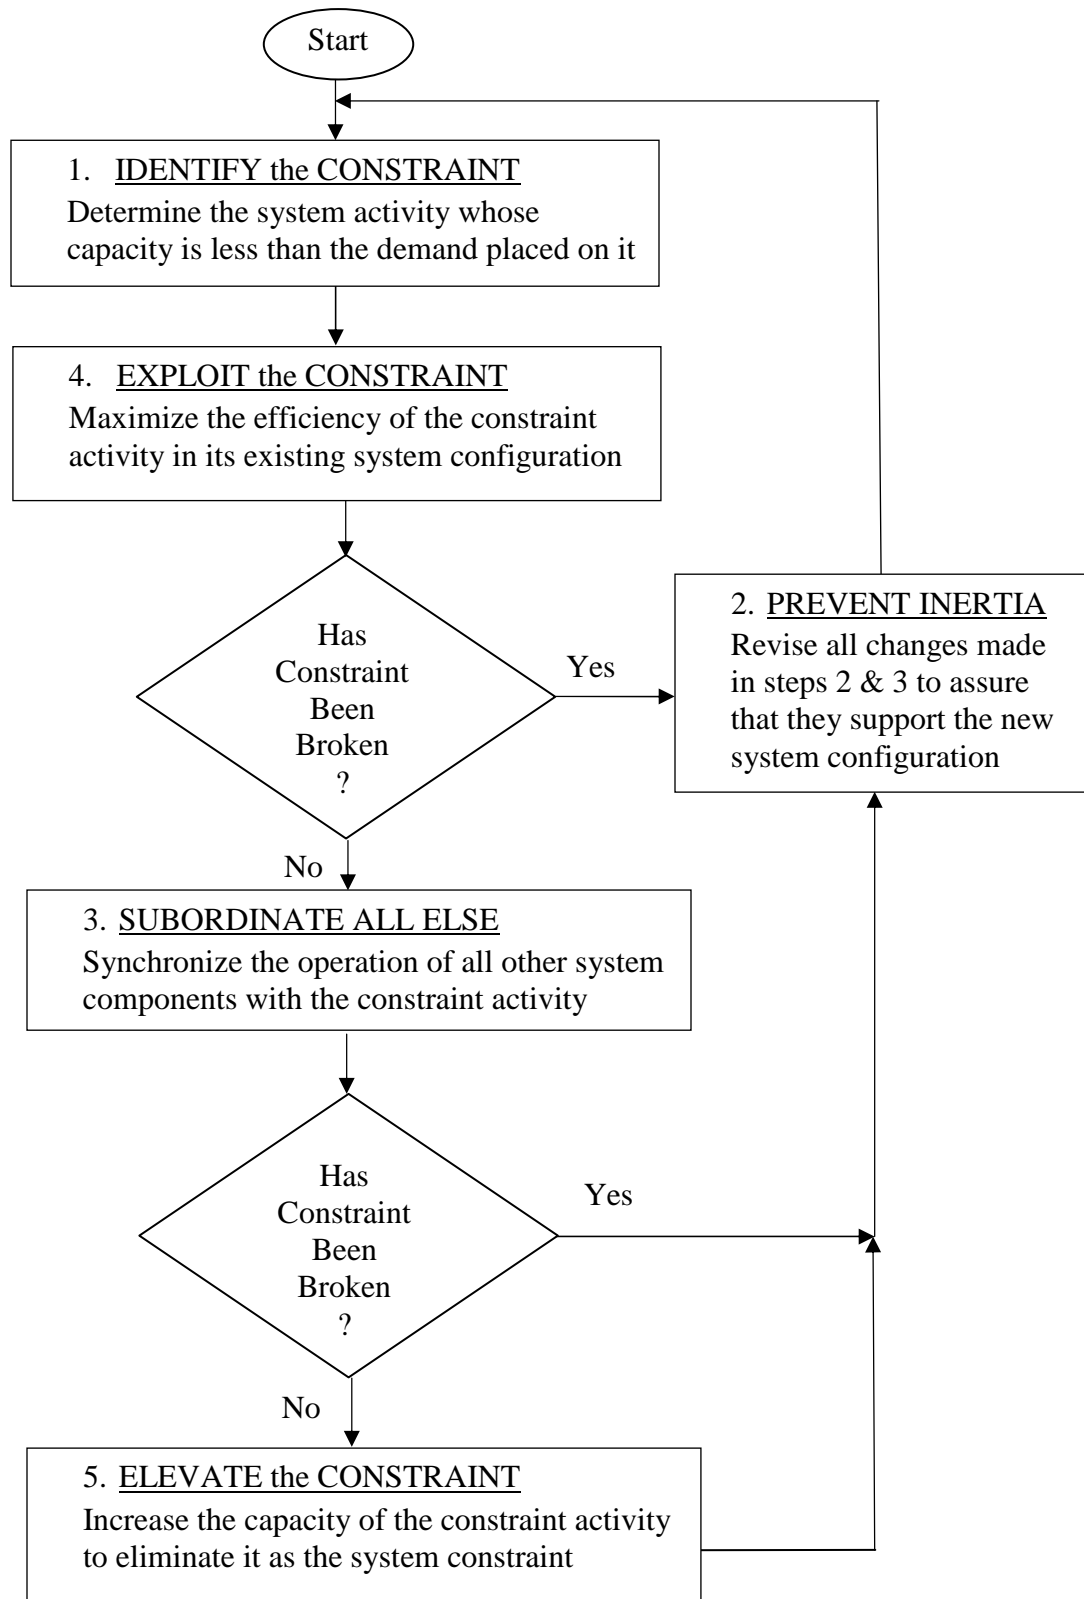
Start

1. IDENTIFY the CONSTRAINT
Determine the system activity whose capacity is less than the demand placed on it

4. EXPLOIT the CONSTRAINT
Maximize the efficiency of the constraint activity in its existing system configuration

Has Constraint Been Broken ?

Yes

2. PREVENT INERTIA
Revise all changes made in steps 2 & 3 to assure that they support the new system configuration

No

3. SUBORDINATE ALL ELSE
Synchronize the operation of all other system components with the constraint activity

Has Constraint Been Broken ?

Yes

No

5. ELEVATE the CONSTRAINT
Increase the capacity of the constraint activity to eliminate it as the system constraint